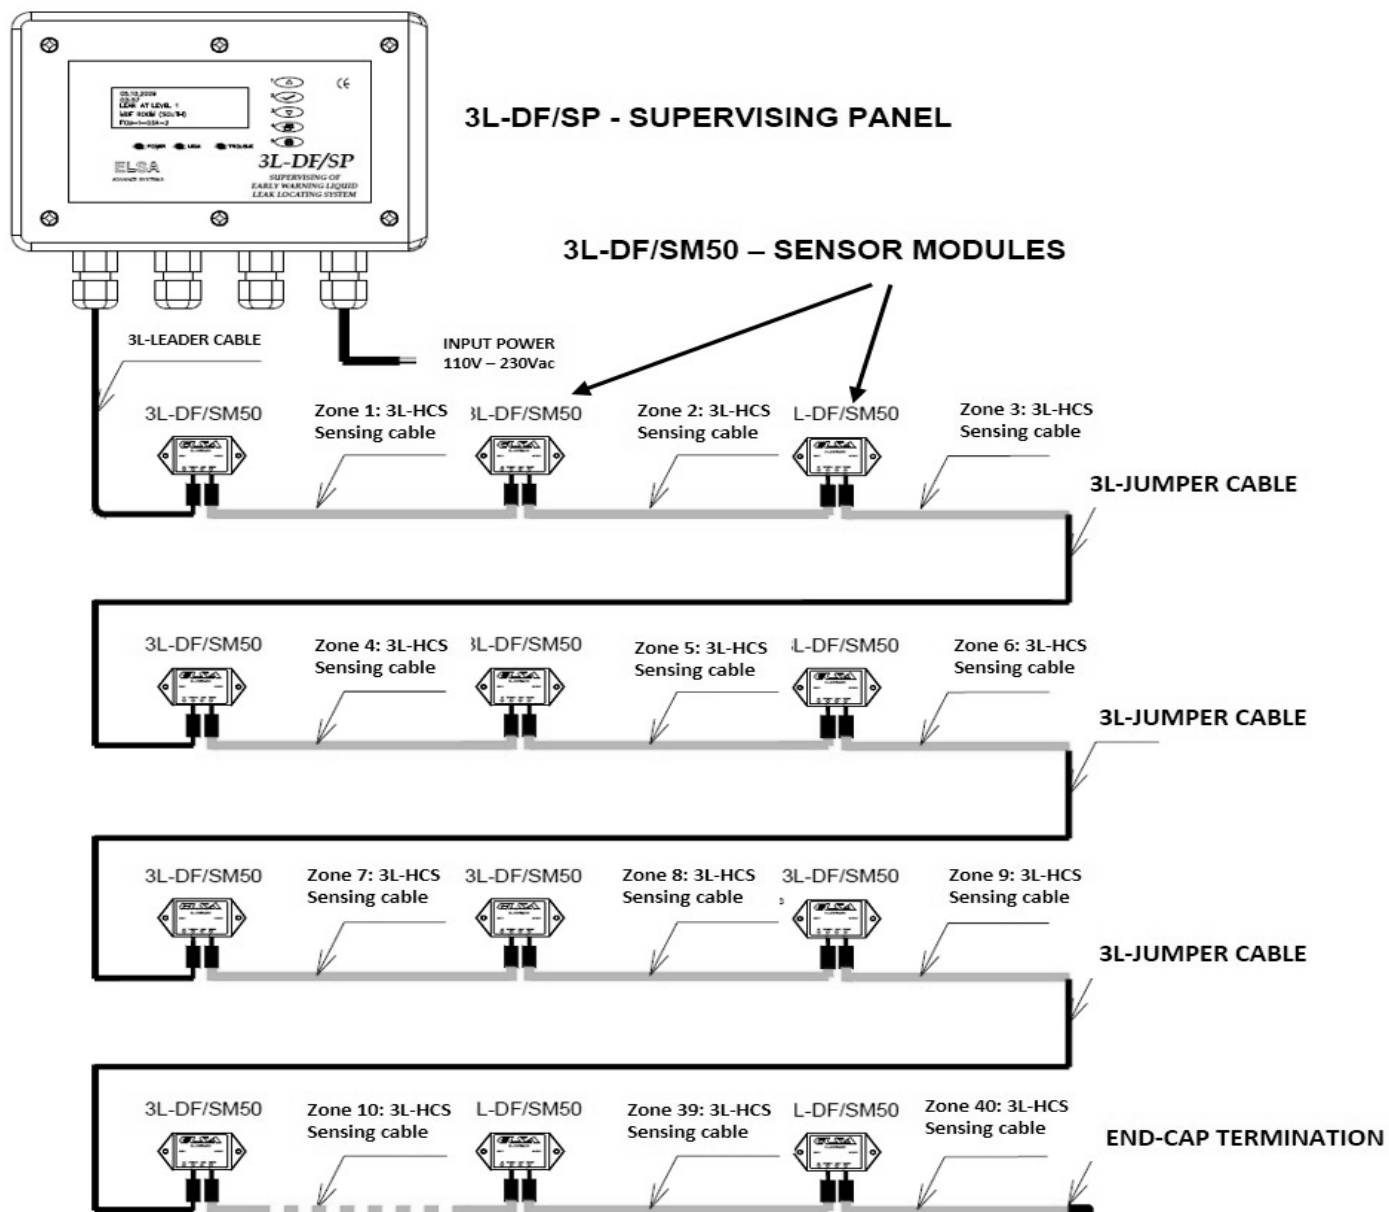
05.10.2009
03:57
LEAK AT LEVEL 1
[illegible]
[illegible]

POWER LEAK TROUBLE

ELSA
ADVANCE SYSTEMS

CE

3L-DF/SP
SUPERVISING OF EARLY WARNING LIQUID LEAK LOCATING SYSTEM

3L-DF/SP - SUPERVISING PANEL

3L-DF/SM50 – SENSOR MODULES

3L-LEADER CABLE

INPUT POWER
110V – 230Vac

3L-DF/SM50
Zone 1: 3L-HCS Sensing cable
3L-DF/SM50
Zone 2: 3L-HCS Sensing cable
L-DF/SM50
Zone 3: 3L-HCS Sensing cable

3L-JUMPER CABLE

3L-DF/SM50
Zone 4: 3L-HCS Sensing cable
3L-DF/SM50
Zone 5: 3L-HCS Sensing cable
L-DF/SM50
Zone 6: 3L-HCS Sensing cable

3L-JUMPER CABLE

3L-DF/SM50
Zone 7: 3L-HCS Sensing cable
3L-DF/SM50
Zone 8: 3L-HCS Sensing cable
3L-DF/SM50
Zone 9: 3L-HCS Sensing cable

3L-JUMPER CABLE

3L-DF/SM50
Zone 10: 3L-HCS Sensing cable
L-DF/SM50
Zone 39: 3L-HCS Sensing cable
L-DF/SM50
Zone 40: 3L-HCS Sensing cable

END-CAP TERMINATION